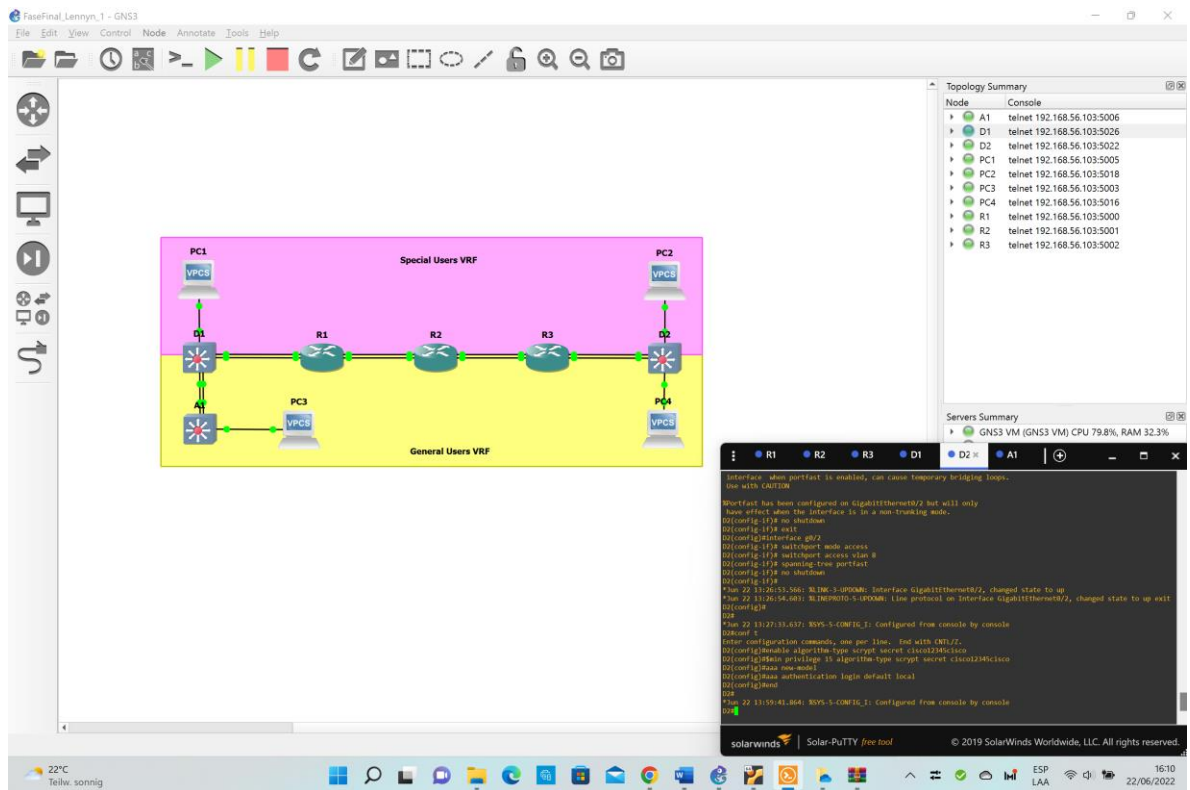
FaseFinal_Lennyn_1 - GNS3

File Edit View Control Node Annotate Tools Help

Topology Summary

| Node | Console |
|---|---|
| A1 | telnet 192.168.56.103:5006 |
| D1 | telnet 192.168.56.103:5026 |
| D2 | telnet 192.168.56.103:5022 |
| PC1 | telnet 192.168.56.103:5005 |
| PC2 | telnet 192.168.56.103:5018 |
| PC3 | telnet 192.168.56.103:5003 |
| PC4 | telnet 192.168.56.103:5016 |
| R1 | telnet 192.168.56.103:5000 |
| R2 | telnet 192.168.56.103:5001 |
| R3 | telnet 192.168.56.103:5002 |

PC1
VPCS
Special Users VRF
PC2
VPCS
D1
R1
R2
R3
D2
A1
PC3
VPCS
PC4
VPCS
General Users VRF

Servers Summary
GNS3 VM (GNS3 VM) CPU 79.8%, RAM 32.3%

R1 R2 R3 D1 D2 A1

interface when portfast is enabled, can cause temporary bridging loops.
Use with CAUTION

%Portfast has been configured on GigabitEthernet0/2 but will only
have effect when the interface is in a non-trunking mode.
D2(config-if)# no shutdown
D2(config-if)# exit
D2(config)#interface g0/2
D2(config-if)# switchport mode access
D2(config-if)# switchport access vlan 8
D2(config-if)# spanning-tree portfast
D2(config-if)# no shutdown
D2(config-if)#
*Jun 22 13:26:53.566: %LINK-3-UPDOWN: Interface GigabitEthernet0/2, changed state to up
*Jun 22 13:26:54.603: %LINEPROTO-5-UPDOWN: Line protocol on Interface GigabitEthernet0/2, changed state to up exit
D2(config)#
D2#
*Jun 22 13:27:33.637: %SYS-5-CONFIG_I: Configured from console by console
D2#conf t
Enter configuration commands, one per line. End with CNTL/Z.
D2(config)#enable algorithm-type scrypt secret cisco12345cisco
D2(config)#min privilege 15 algorithm-type scrypt secret cisco12345cisco
D2(config)#aaa new-model
D2(config)#aaa authentication login default local
D2(config)#end
D2#
*Jun 22 13:59:41.864: %SYS-5-CONFIG_I: Configured from console by console
D2#

solarwinds | Solar-PuTTY free tool © 2019 SolarWinds Worldwide, LLC. All rights reserved.

22°C
Teilw. sonnig
ESP
LAA
16:10
22/06/2022